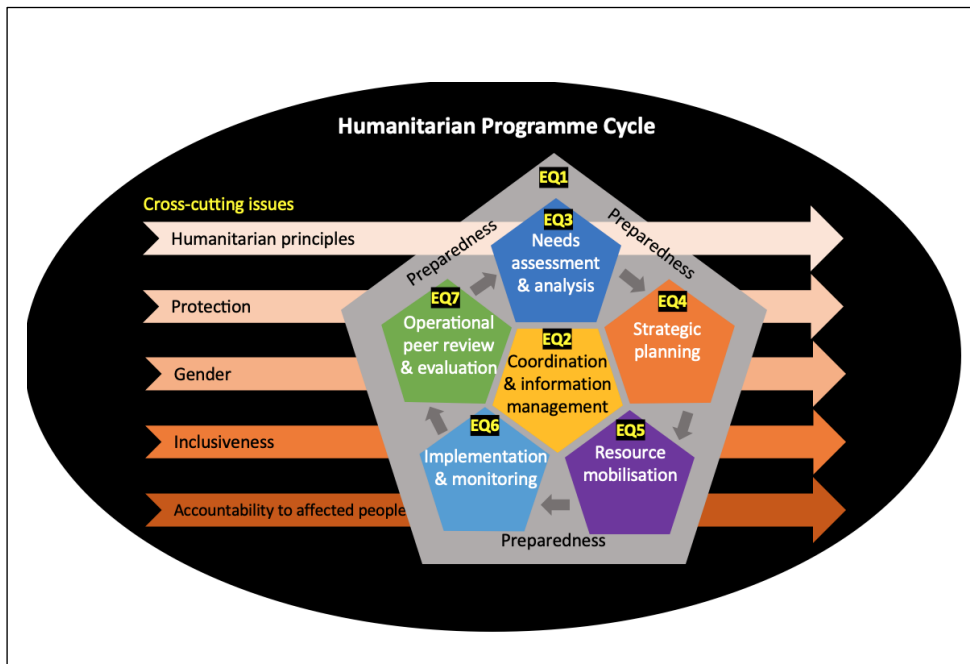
Humanitarian Programme Cycle

Cross-cutting issues

Humanitarian principles

Protection

Gender

Inclusiveness

Accountability to affected people

EQ1

Preparedness

Preparedness

EQ3
Needs assessment & analysis

EQ4
Strategic planning

EQ7
Operational peer review & evaluation

EQ2
Coordination & information management

EQ6
Implementation & monitoring

EQ5
Resource mobilisation

Preparedness